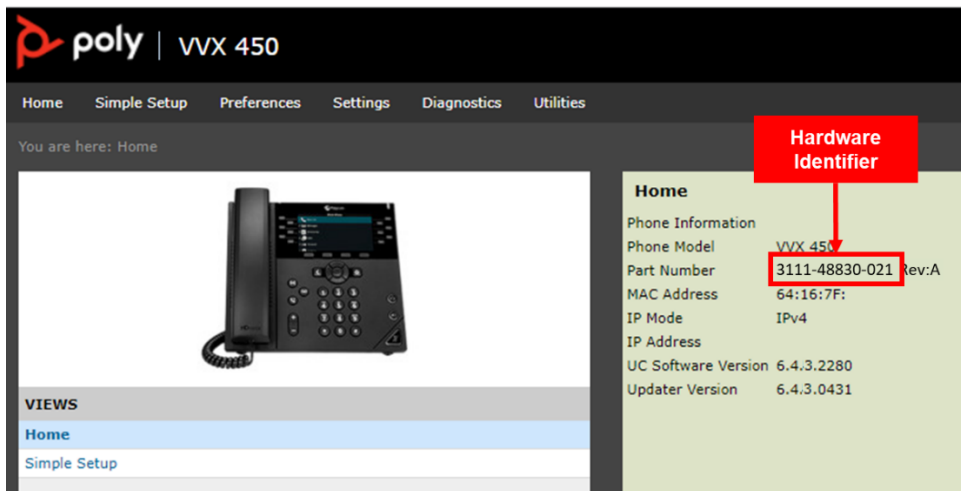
poly | VVX 450

Home Simple Setup Preferences Settings Diagnostics Utilities

You are here: Home

Hardware Identifier

Home

| | |
|---|---|
| Phone Information | |
| Phone Model | VVX 450 |
| Part Number | 3111-48830-021 Rev:A |
| MAC Address | 64:16:7F: |
| IP Mode | IPv4 |
| IP Address | |
| UC Software Version | 6.4.3.2280 |
| Updater Version | 6.4.3.0431 |

VIEWS

Home

Simple Setup